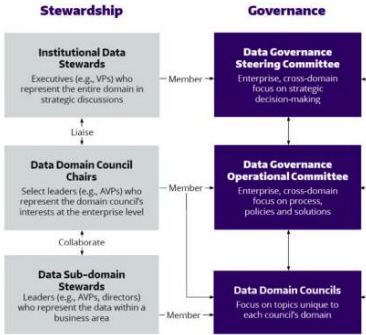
Stewardship

Institutional Data Stewards
Executives (e.g., VPs) who represent the entire domain in strategic discussions

Liaise

Data Domain Council Chairs
Select leaders (e.g., AVPs) who represent the domain council's interests at the enterprise level

Collaborate

Data Sub-domain Stewards
Leaders (e.g., AVPs, directors) who represent the data within a business area

Governance

Member

Data Governance Steering Committee
Enterprise, cross-domain focus on strategic decision-making

Member

Data Governance Operational Committee
Enterprise, cross-domain focus on process, policies and solutions

Member

Data Domain Councils
Focus on topics unique to each council's domain